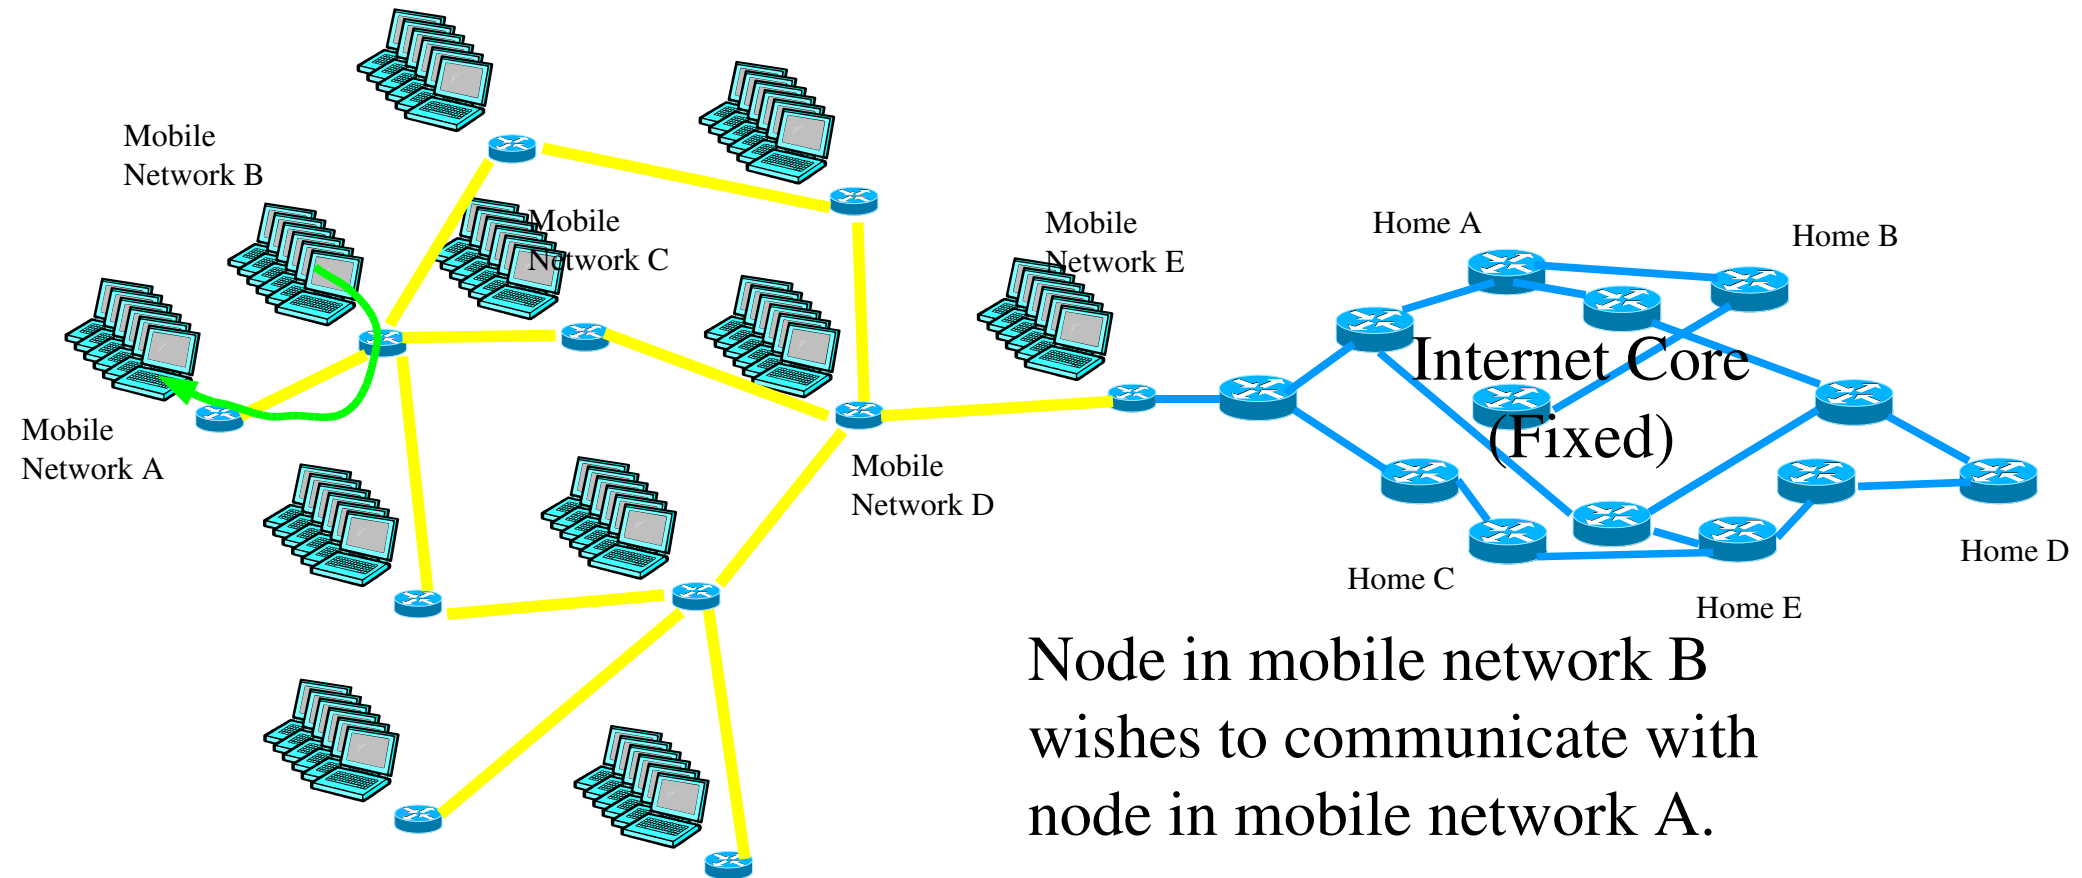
Mobile Network B

Mobile Network C

Mobile Network A

Mobile Network E

Mobile Network D

Home A

Home B

Internet Core (Fixed)

Home C

Home E

Home D

Node in mobile network B wishes to communicate with node in mobile network A.